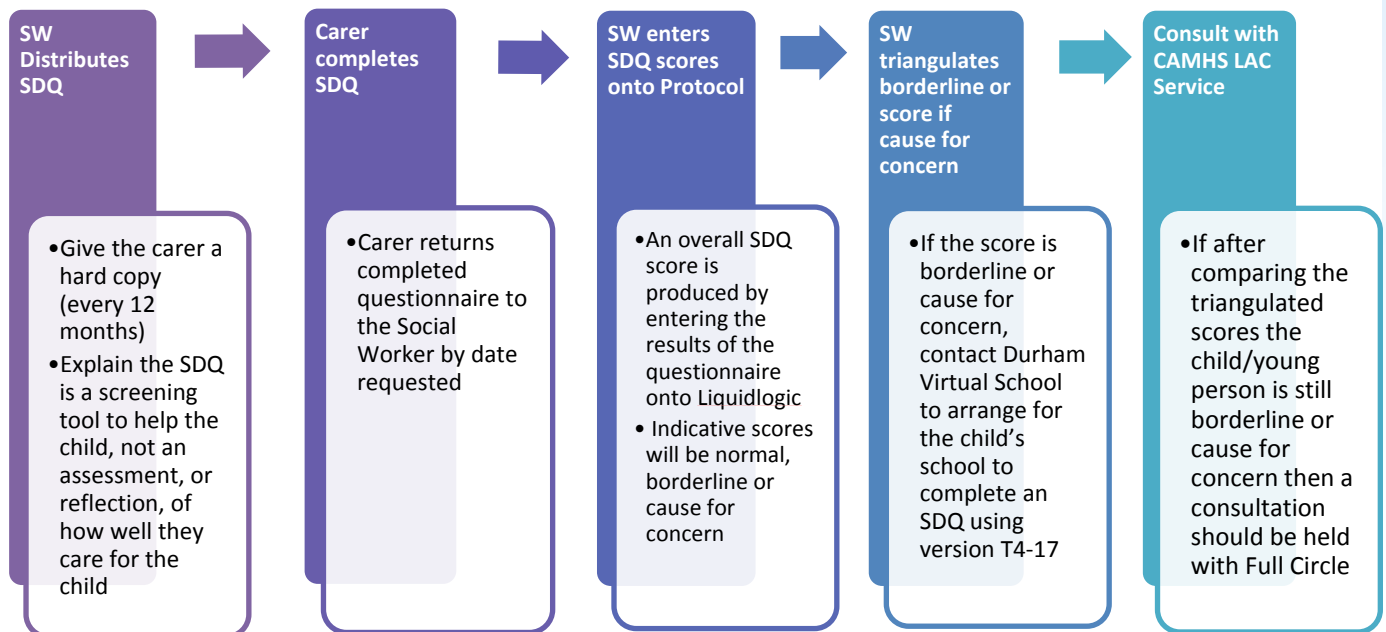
SW Distributes SDQ

• Give the carer a hard copy (every 12 months)
• Explain the SDQ is a screening tool to help the child, not an assessment, or reflection, of how well they care for the child

Carer completes SDQ

• Carer returns completed questionnaire to the Social Worker by date requested

SW enters SDQ scores onto Protocol

• An overall SDQ score is produced by entering the results of the questionnaire onto Liquidlogic
• Indicative scores will be normal, borderline or cause for concern

SW triangulates borderline or score if cause for concern

• If the score is borderline or cause for concern, contact Durham Virtual School to arrange for the child's school to complete an SDQ using version T4-17

Consult with CAMHS LAC Service

• If after comparing the triangulated scores the child/young person is still borderline or cause for concern then a consultation should be held with Full Circle